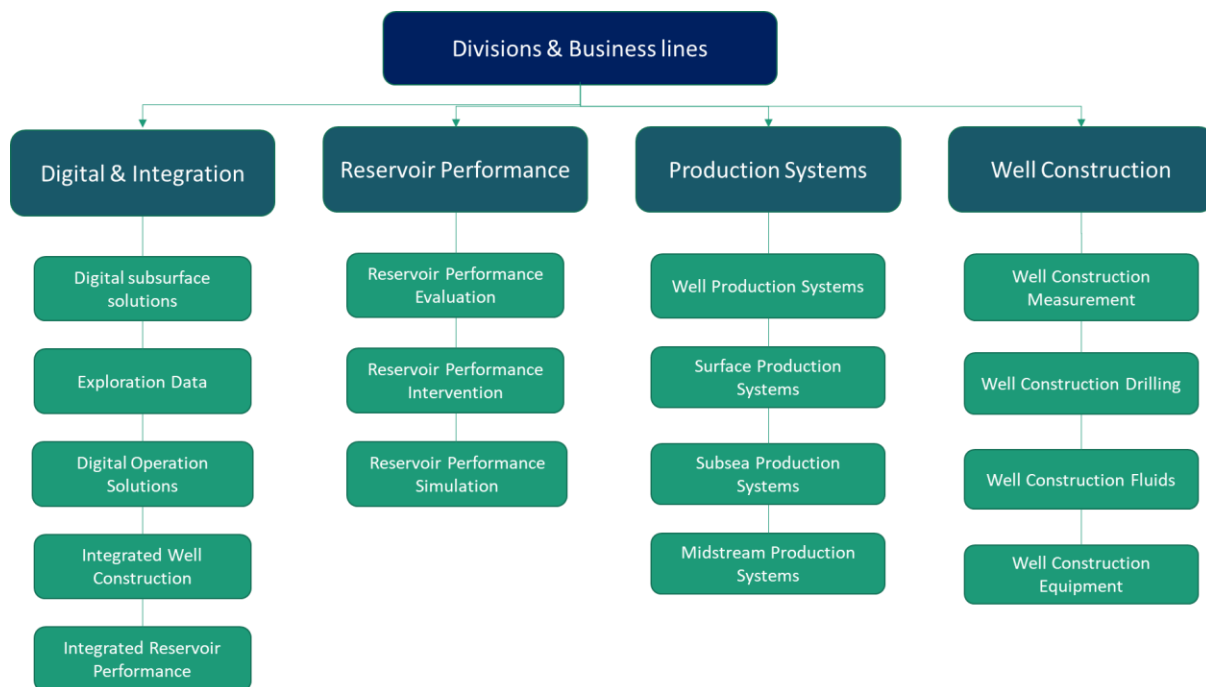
Divisions & Business lines

Digital & Integration

Digital subsurface solutions

Exploration Data

Digital Operation Solutions

Integrated Well Construction

Integrated Reservoir Performance

Reservoir Performance

Reservoir Performance Evaluation

Reservoir Performance Intervention

Reservoir Performance Simulation

Production Systems

Well Production Systems

Surface Production Systems

Subsea Production Systems

Midstream Production Systems

Well Construction

Well Construction Measurement

Well Construction Drilling

Well Construction Fluids

Well Construction Equipment